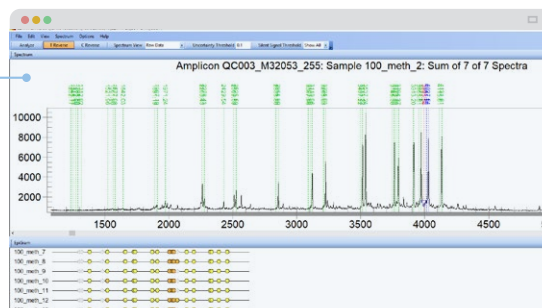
File Edit View Spectrum Options Help

Analyze | T Reverse | C Reverse | Spectrum View: Raw Data | Uncertainty Threshold: 0.1 | Silent Signal Threshold: Show All

Spectrum

Amplicon QC003_M32053_255: Sample 100_meth_2: Sum of 7 of 7 Spectra

10000
8000
6000
4000
2000

1500 2000 2500 3000 3500 4000 4500

Spectrum

100_meth_7
100_meth_8
100_meth_9
100_meth_10
100_meth_11
100_meth_12